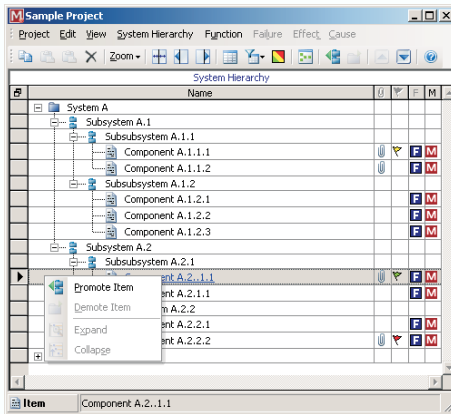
Sample Project

Project Edit View System Hierarchy Function Failure Effect Cause

Zoom

System Hierarchy

| | Name | | | F | M |
|---|---|---|---|---|---|
| | System A | | | | |
| | Subsystem A.1 | | | | |
| | Subsubsystem A.1.1 | | | | |
| | Component A.1.1.1 | | | F | M |
| | Component A.1.1.2 | | | F | M |
| | Subsubsystem A.1.2 | | | | |
| | Component A.1.2.1 | | | F | M |
| | Component A.1.2.2 | | | F | M |
| | Component A.1.2.3 | | | F | M |
| | Subsystem A.2 | | | | |
| | Subsubsystem A.2.1 | | | | |
| ▶ | Component A.2..1.1 | | | F | M |
| | Component A.2.1.1 | | | F | M |
| | Subsubsystem A.2.2 | | | | |
| | Component A.2.2.1 | | | F | M |
| | Component A.2.2.2 | | | F | M |

Promote Item
Demote Item
Expand
Collapse

Item Component A.2..1.1